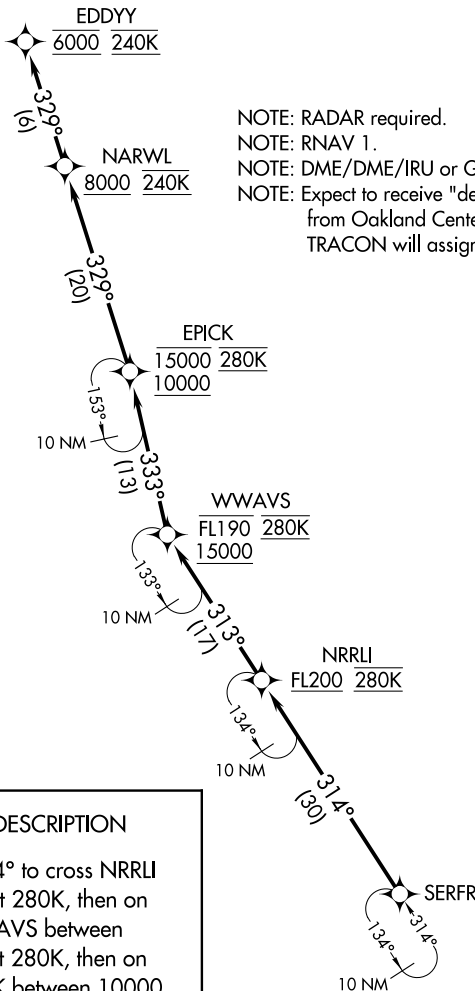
EDDYY
$\underline{6000}$ $\overline{240K}$

329°
(6)

NARWL
$\underline{8000}$ $\overline{240K}$

329°
(20)

EPICK
$\overline{15000}$ $\overline{280K}$
$\underline{10000}$

153°
10 NM

333°
(13)

WWAVS
$\overline{FL190}$ $\overline{280K}$
$\underline{15000}$

133°
10 NM

313°
(17)

NRRLI
$\underline{FL200}$ $\overline{280K}$

134°
10 NM

314°
(30)

SERFR

134°
314°
10 NM

NOTE: RADAR required.
NOTE: RNAV 1.
NOTE: DME/DME/IRU or G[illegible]
NOTE: Expect to receive "de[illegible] from Oakland Cente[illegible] TRACON will assign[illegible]

DESCRIPTION

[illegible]4° to cross NRRLI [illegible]t 280K, then on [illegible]AVS between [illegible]t 280K, then on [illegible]K between 10000